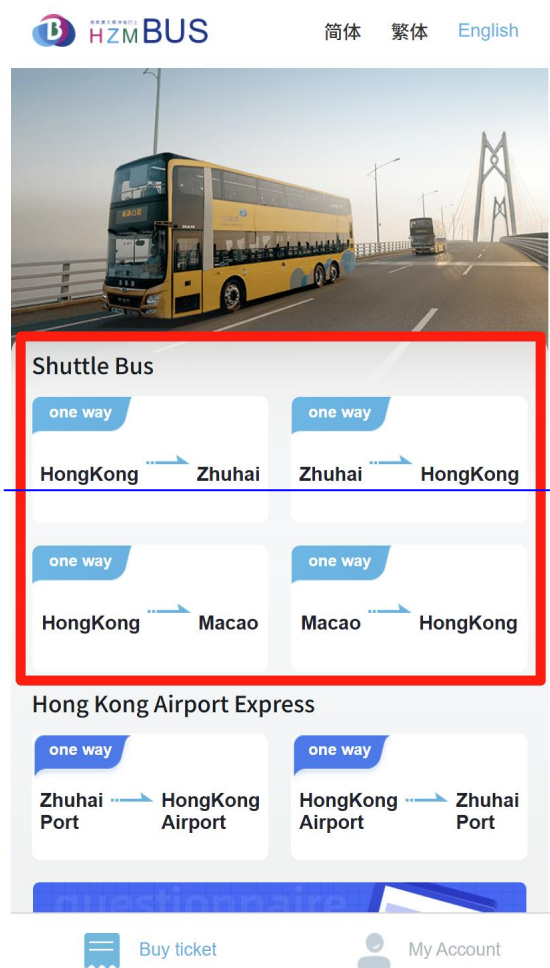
HZM BUS

简体 繁体 English

Shuttle Bus

one way
HongKong Zhuhai

one way
Zhuhai HongKong

one way
HongKong Macao

one way
Macao HongKong

Hong Kong Airport Express

one way
Zhuhai Port HongKong Airport

one way
HongKong Airport Zhuhai Port

questionnaire

Buy ticket

My Account